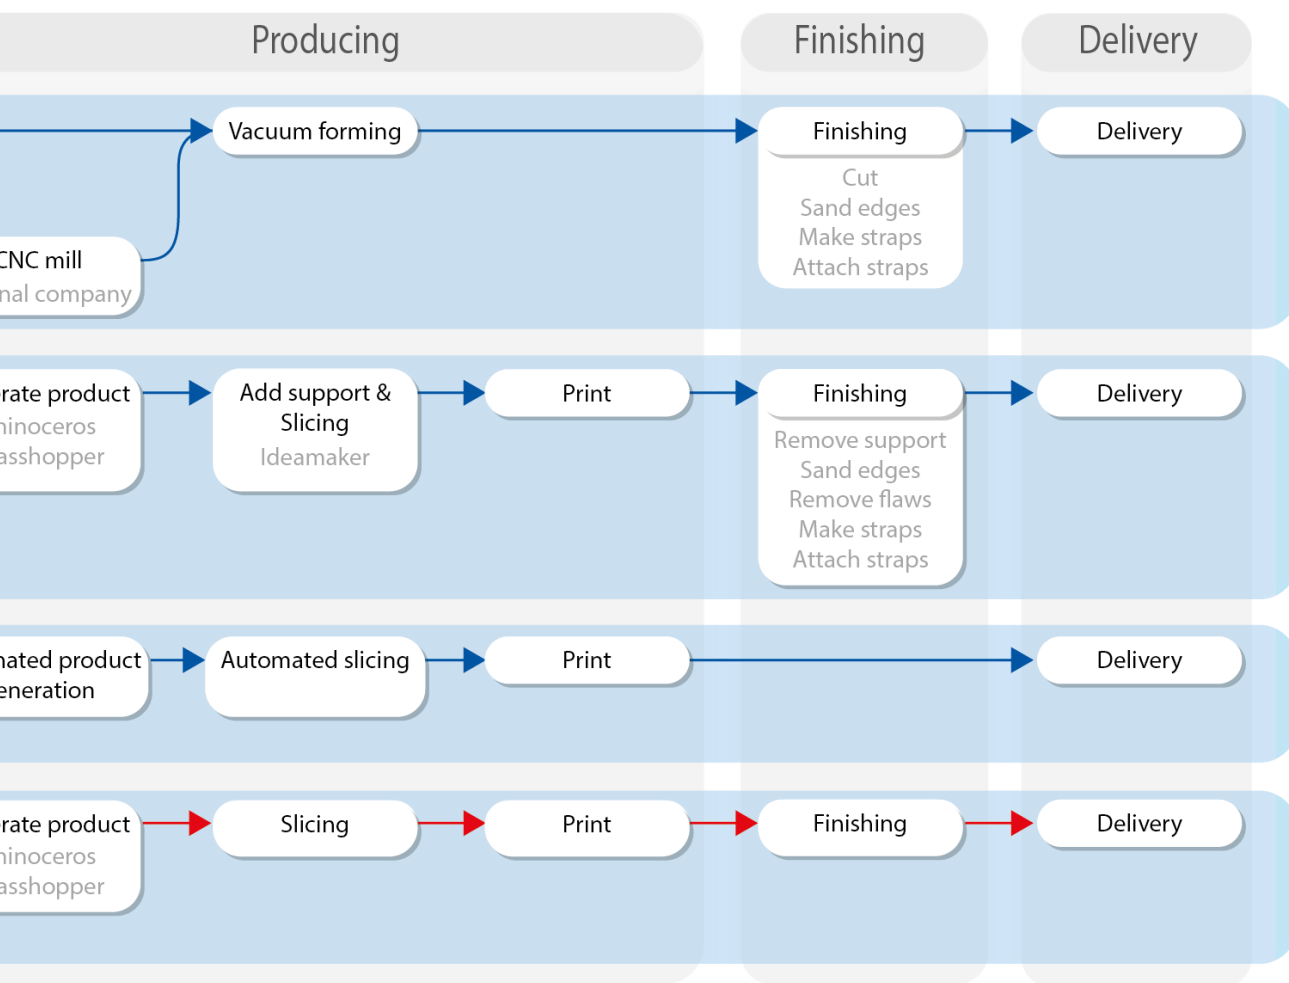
Producing

Finishing

Delivery

Vacuum forming

Finishing

Delivery

Cut
Sand edges
Make straps
Attach straps

CNC mill
nal company

rate product
hinoceros
asshopper

Add support & Slicing
Ideamaker

Print

Finishing

Delivery

Remove support
Sand edges
Remove flaws
Make straps
Attach straps

nated product
eneration

Automated slicing

Print

Delivery

rate product
hinoceros
asshopper

Slicing

Print

Finishing

Delivery